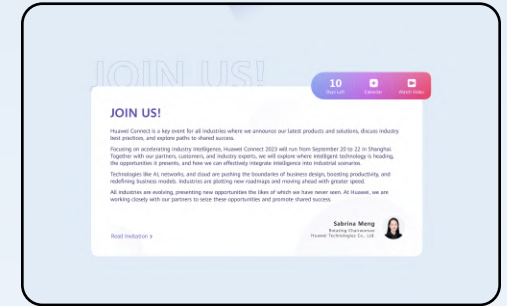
JOIN US!

10
Days Left

Calendar

Watch Video

JOIN US!

Huawei Connect is a key event for all industries where we announce our latest products and solutions, discuss industry best practices, and explore paths to shared success.

Focusing on accelerating Industry Intelligence, Huawei Connect 2023 will run from September 20 to 22 in Shanghai. Together with our partners, customers, and industry experts, we will explore where intelligent technology is heading, the opportunities it presents, and how we can effectively integrate intelligence into industrial scenarios.

Technologies like AI, networks, and cloud are pushing the boundaries of business design, boosting productivity, and redefining business models. Industries are plotting new roadmaps and moving ahead with greater speed.

All industries are evolving, presenting new opportunities the likes of which we have never seen. At Huawei, we are working closely with our partners to seize these opportunities and promote shared success.

Sabrina Meng
Rotating Chairwoman
Huawei Technologies Co., Ltd.

Read invitation >